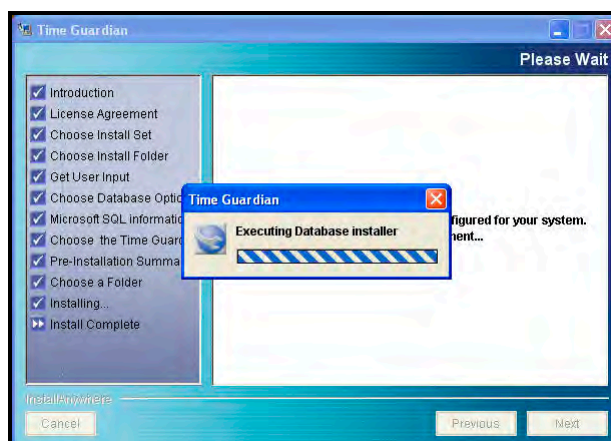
Time Guardian

Please Wait

Introduction
License Agreement
Choose Install Set
Choose Install Folder
Get User Input
Choose Database Optic
Microsoft SQL informatic
Choose the Time Guard
Pre-Installation Summa
Choose a Folder
Installing...
Install Complete

figured for your system.
nent...

Time Guardian

Executing Database installer

InstallAnywhere

Cancel

Previous

Next